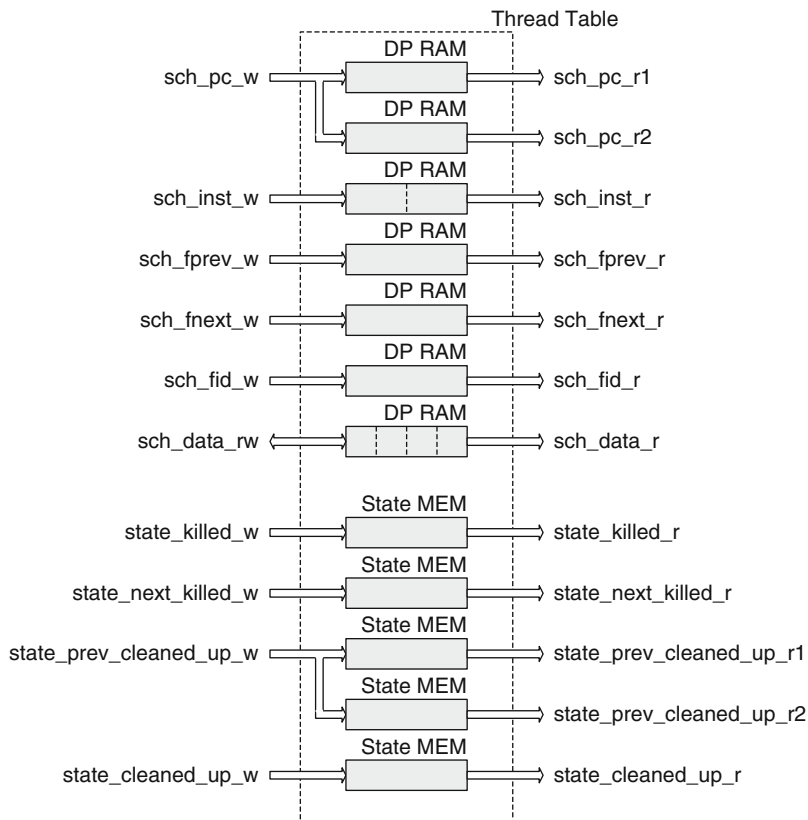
Thread Table

sch_pc_w
DP RAM
sch_pc_r1
DP RAM
sch_pc_r2

sch_inst_w
DP RAM
sch_inst_r

sch_fprev_w
DP RAM
sch_fprev_r

sch_fnext_w
DP RAM
sch_fnext_r

sch_fid_w
DP RAM
sch_fid_r

sch_data_rw
DP RAM
sch_data_r

state_killed_w
State MEM
state_killed_r

state_next_killed_w
State MEM
state_next_killed_r

state_prev_cleaned_up_w
State MEM
state_prev_cleaned_up_r1
State MEM
state_prev_cleaned_up_r2

state_cleaned_up_w
State MEM
state_cleaned_up_r